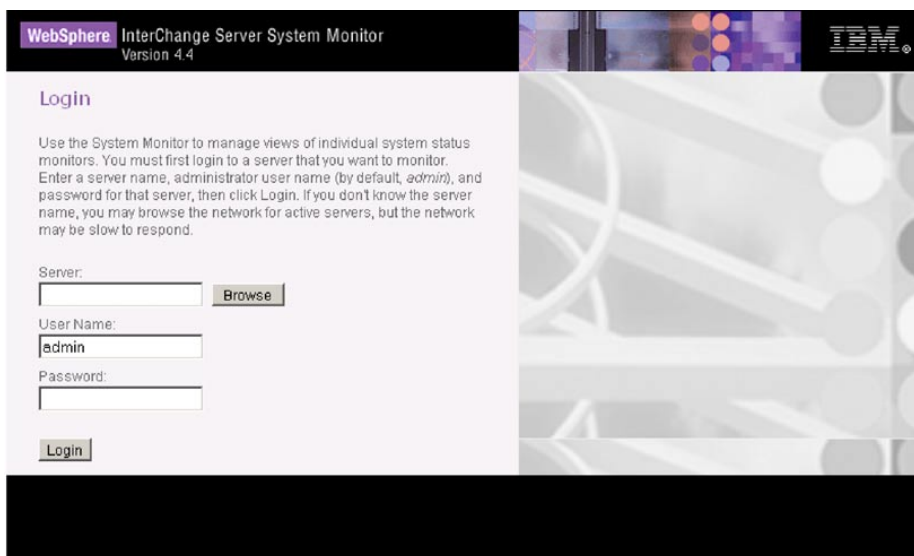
WebSphere InterChange Server System Monitor
Version 4.4

IBM.

Login

Use the System Monitor to manage views of individual system status monitors. You must first login to a server that you want to monitor. Enter a server name, administrator user name (by default, admin), and password for that server, then click Login. If you don't know the server name, you may browse the network for active servers, but the network may be slow to respond.

Server:

Browse

User Name:

admin

Password:

Login